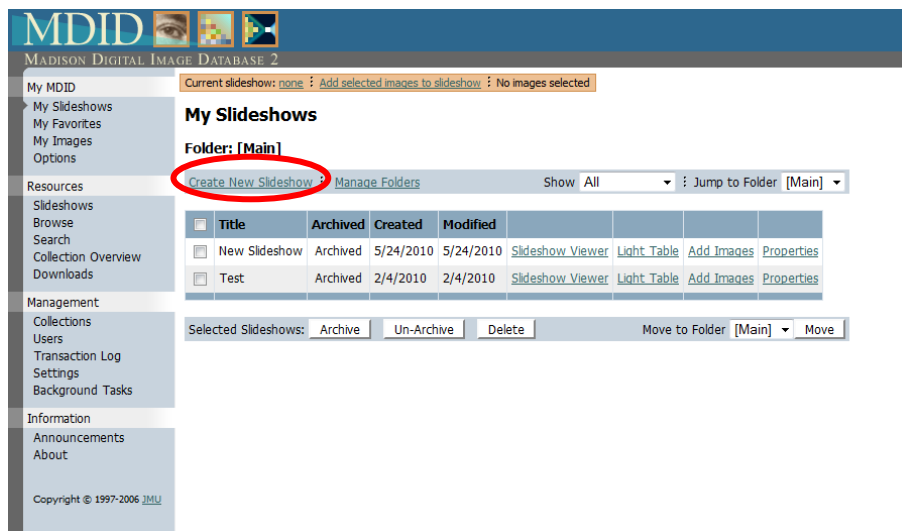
MDID
MADISON DIGITAL IMAGE DATABASE 2

My MDID
My Slideshows
My Favorites
My Images
Options

Resources
Slideshows
Browse
Search
Collection Overview
Downloads

Management
Collections
Users
Transaction Log
Settings
Background Tasks

Information
Announcements
About

Copyright © 1997-2006 JMU

Current slideshow: none ⁝ Add selected images to slideshow ⁝ No images selected

My Slideshows

Folder: [Main]

Create New Slideshow ⁝ Manage Folders Show All ⁝ Jump to Folder [Main]

| | Title | Archived | Created | Modified | | | | |
|---|---|---|---|---|---|---|---|---|
| | New Slideshow | Archived | 5/24/2010 | 5/24/2010 | Slideshow Viewer | Light Table | Add Images | Properties |
| | Test | Archived | 2/4/2010 | 2/4/2010 | Slideshow Viewer | Light Table | Add Images | Properties |

Selected Slideshows: Archive Un-Archive Delete Move to Folder [Main] Move